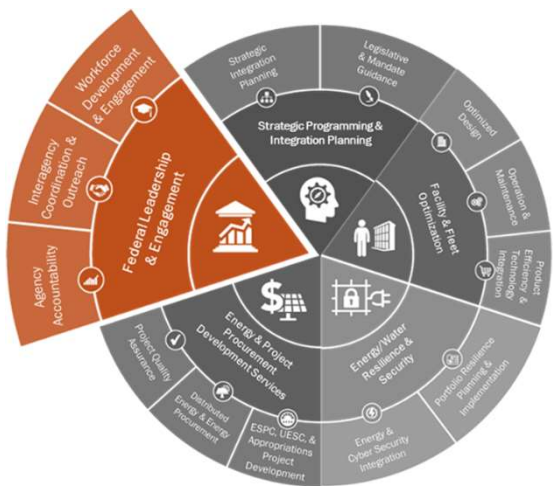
Workforce Development & Engagement

Interagency Coordination & Outreach

Agency Accountability

Federal Leadership & Engagement

Strategic Integration Planning

Legislative & Mandate Guidance

Strategic Programming & Integration Planning

Optimized Design

Operation & Maintenance

Product Efficiency & Technology Integration

Facility & Fleet Optimization

Energy/Water Resilience & Security

Portfolio Resilience Planning & Implementation

Energy & Cyber Security Integration

Energy & Project Procurement Development Services

Project Quality Assurance

Distributed Energy & Energy Procurement

ESPC, UESC, & Appropriations Project Development